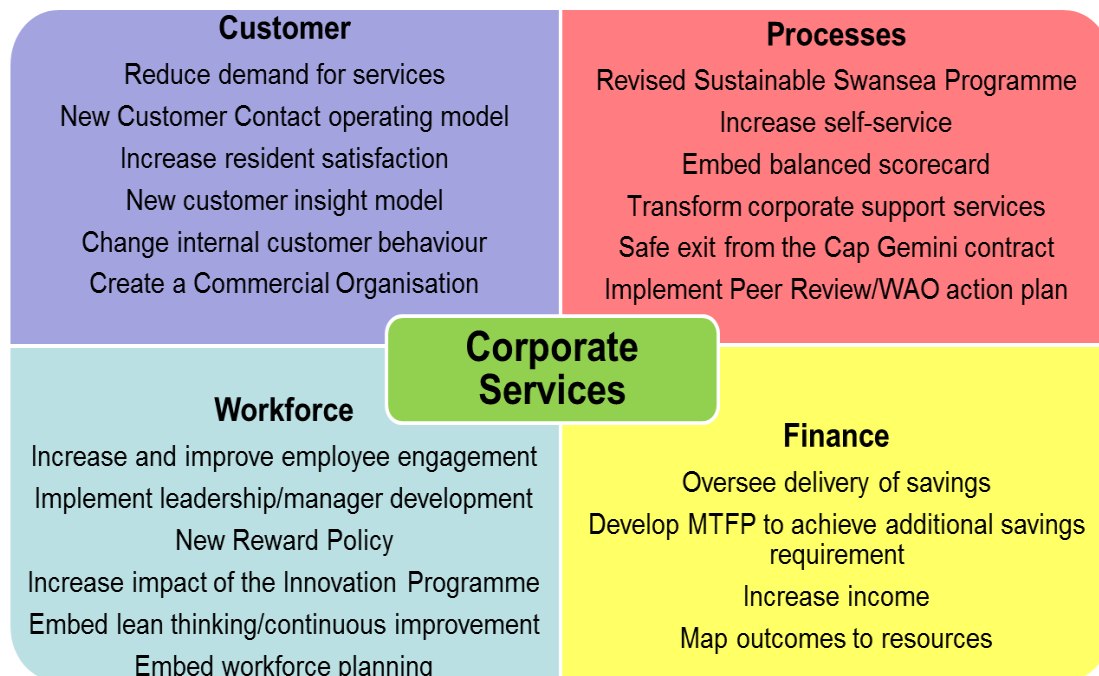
Customer

Reduce demand for services
New Customer Contact operating model
Increase resident satisfaction
New customer insight model
Change internal customer behaviour
Create a Commercial Organisation

Processes

Revised Sustainable Swansea Programme
Increase self-service
Embed balanced scorecard
Transform corporate support services
Safe exit from the Cap Gemini contract
Implement Peer Review/WAO action plan

Corporate Services

Workforce

Increase and improve employee engagement
Implement leadership/manager development
New Reward Policy
Increase impact of the Innovation Programme
Embed lean thinking/continuous improvement
Embed workforce planning

Finance

Oversee delivery of savings
Develop MTFP to achieve additional savings requirement
Increase income
Map outcomes to resources